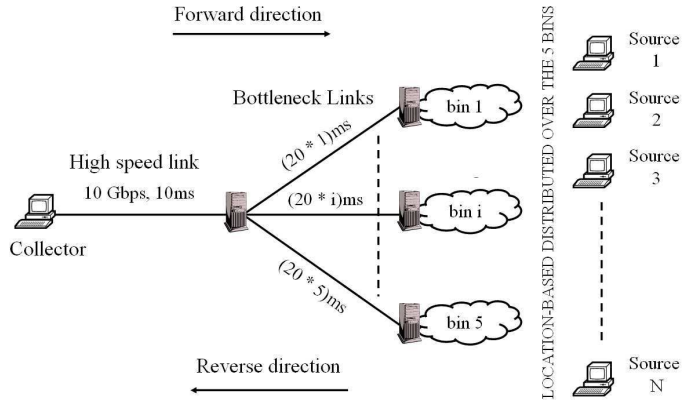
Forward direction

Bottleneck Links

bin 1

High speed link

10 Gbps, 10ms

(20 * 1)ms

(20 * i)ms

bin i

Collector

(20 * 5)ms

bin 5

Reverse direction

LOCATION-BASED DISTRIBUTED OVER THE 5 BINS

Source 1

Source 2

Source 3

Source N